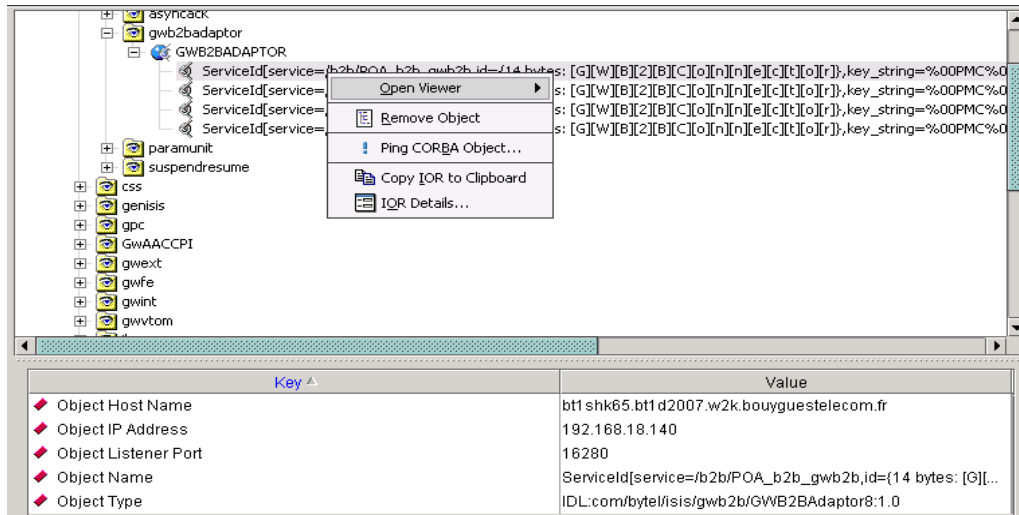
asyncack
gwb2badaptor
GWB2BADAPTOR
ServiceId[service=/b2b/POA_b2b_gwb2b,id={14 bytes: [G][W][B][2][B][C][o][n][n][e][c][t][o][r]},key_string=%00PMC%0
ServiceId[service=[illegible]s: [G][W][B][2][B][C][o][n][n][e][c][t][o][r]},key_string=%00PMC%0
ServiceId[service=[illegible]s: [G][W][B][2][B][C][o][n][n][e][c][t][o][r]},key_string=%00PMC%0
ServiceId[service=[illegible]s: [G][W][B][2][B][C][o][n][n][e][c][t][o][r]},key_string=%00PMC%0
paramunit
suspendresume
css
genisis
gpc
GwAACCPI
gwext
gwfe
gwint
gwvtom

Open Viewer
Remove Object
Ping CORBA Object...
Copy IOR to Clipboard
IOR Details...

| Key | Value |
|---|---|
| Object Host Name | bt1shk65.bt1d2007.w2k.bouyguestelecom.fr |
| Object IP Address | 192.168.18.140 |
| Object Listener Port | 16280 |
| Object Name | ServiceId[service=/b2b/POA_b2b_gwb2b,id={14 bytes: [G][... |
| Object Type | IDL:com/bytel/isis/gwb2b/GWB2BAdaptor8:1.0 |